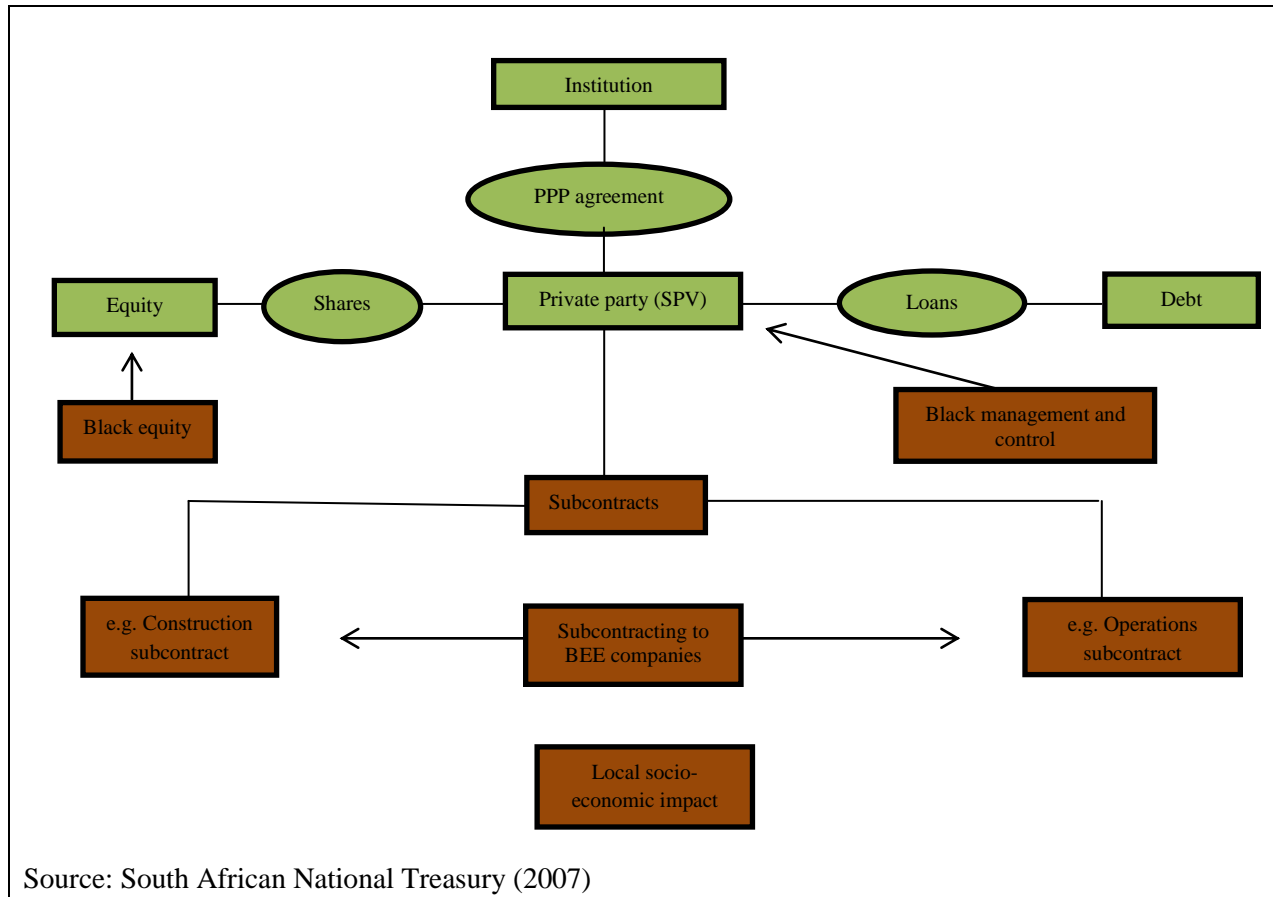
Institution

PPP agreement

Equity

Shares

Private party (SPV)

Loans

Debt

Black equity

Black management and control

Subcontracts

e.g. Construction subcontract

Subcontracting to BEE companies

e.g. Operations subcontract

Local socio-economic impact

Source: South African National Treasury (2007)